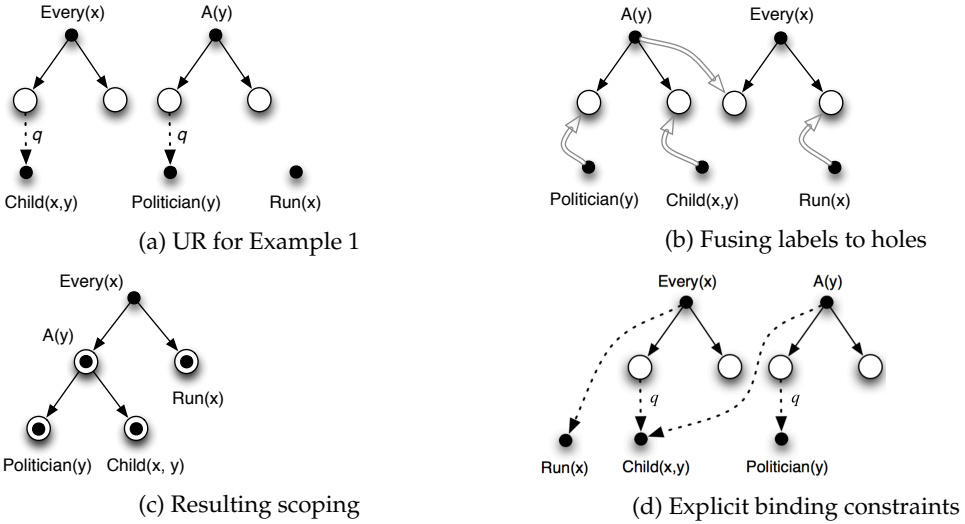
Every(x)

A(y)

$q$

$q$

Child(x,y)

Politician(y)

Run(x)

(a) UR for Example 1

A(y)

Every(x)

Politician(y)

Child(x,y)

Run(x)

(b) Fusing labels to holes

Every(x)

A(y)

Run(x)

Politician(y)

Child(x, y)

(c) Resulting scoping

Every(x)

A(y)

$q$

$q$

Run(x)

Child(x,y)

Politician(y)

(d) Explicit binding constraints